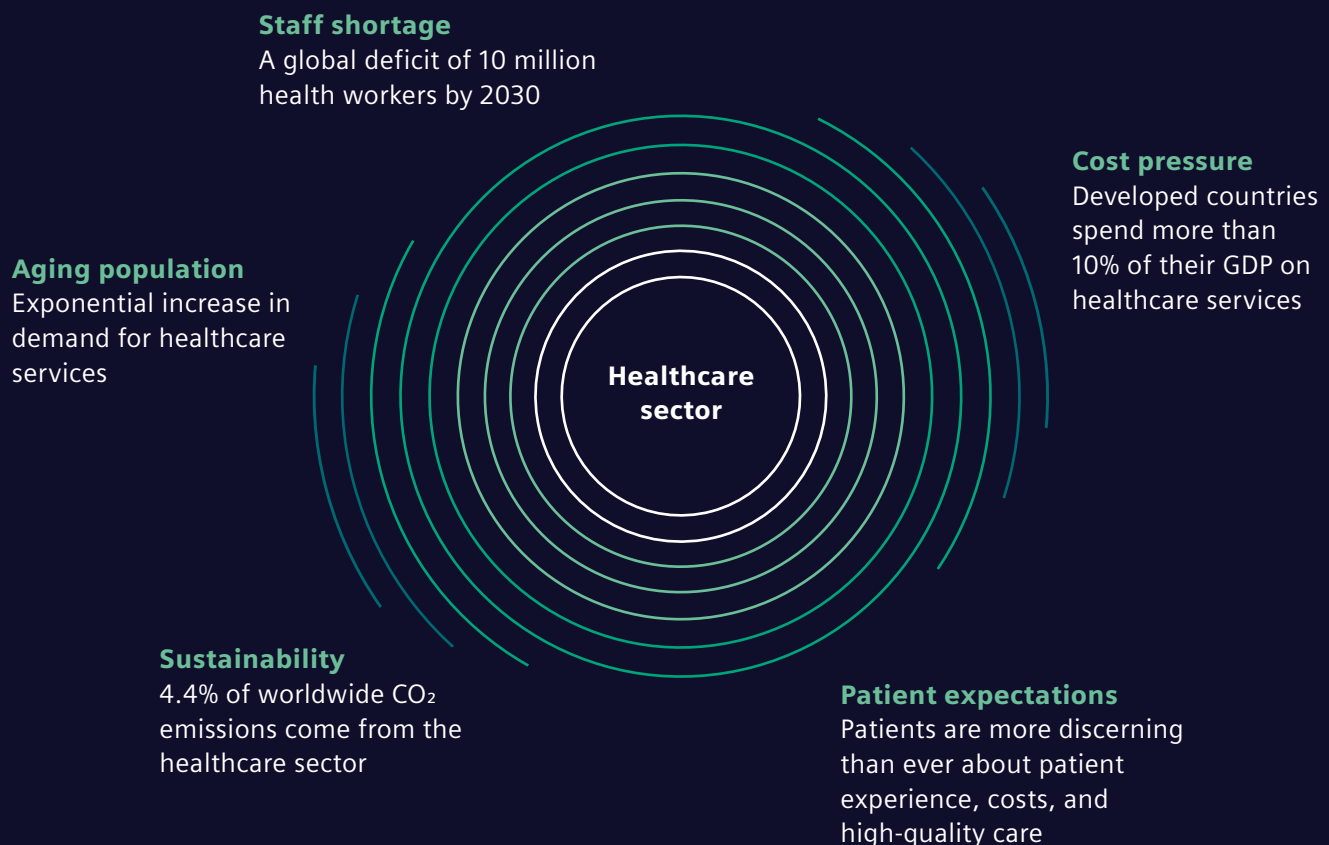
Staff shortage
A global deficit of 10 million health workers by 2030

Cost pressure
Developed countries spend more than 10% of their GDP on healthcare services

Aging population
Exponential increase in demand for healthcare services

Healthcare sector

Sustainability
4.4% of worldwide $CO_2$ emissions come from the healthcare sector

Patient expectations
Patients are more discerning than ever about patient experience, costs, and high-quality care